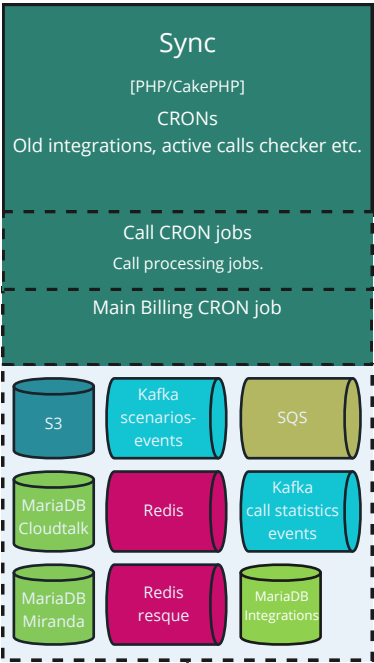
Sync

[PHP/CakePHP]

CRONs
Old integrations, active calls checker etc.

Call CRON jobs

Call processing jobs.

Main Billing CRON job

S3

Kafka scenarios-events

SQS

MariaDB Cloudtalk

Redis

Kafka call statistics events

MariaDB Miranda

Redis resque

MariaDB Integrations